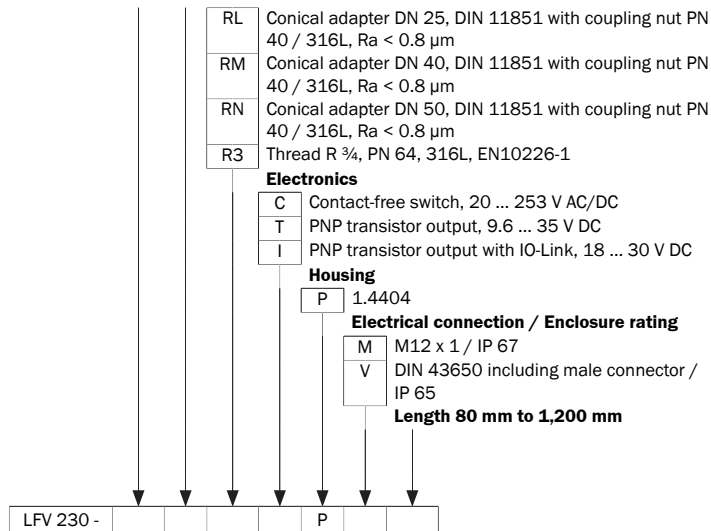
RL Conical adapter DN 25, DIN 11851 with coupling nut PN 40 / 316L, Ra < 0.8 µm
RM Conical adapter DN 40, DIN 11851 with coupling nut PN 40 / 316L, Ra < 0.8 µm
RN Conical adapter DN 50, DIN 11851 with coupling nut PN 40 / 316L, Ra < 0.8 µm
R3 Thread R ¾, PN 64, 316L, EN10226-1

**Electronics**
C Contact-free switch, 20 ... 253 V AC/DC
T PNP transistor output, 9.6 ... 35 V DC
I PNP transistor output with IO-Link, 18 ... 30 V DC

**Housing**
P 1.4404

**Electrical connection / Enclosure rating**
M M12 x 1 / IP 67
V DIN 43650 including male connector / IP 65

**Length 80 mm to 1,200 mm**

| LFV 230 - | | | | | P | | |
|---|---|---|---|---|---|---|---|